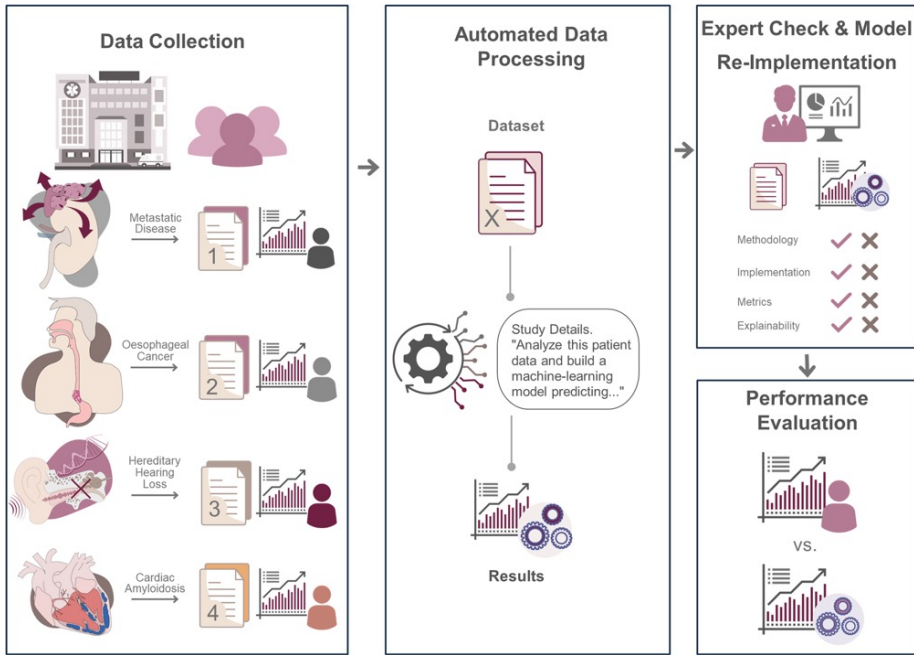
Data Collection

Metastatic Disease

1

Oesophageal Cancer

2

Hereditary Hearing Loss

3

Cardiac Amyloidosis

4

Automated Data Processing

Dataset

X

Study Details. "Analyze this patient data and build a machine-learning model predicting..."

Results

Expert Check & Model Re-Implementation

Methodology

Implementation

Metrics

Explainability

Performance Evaluation

vs.